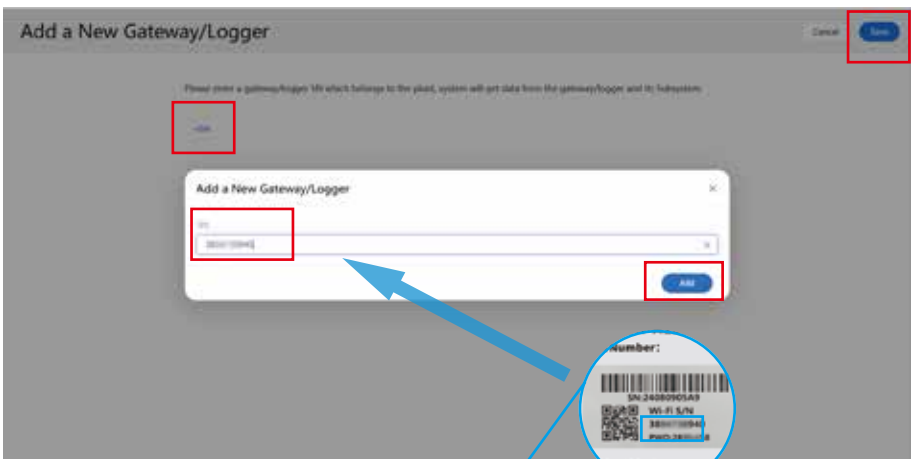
Add a New Gateway/Logger

Cancel

Save

Please enter a gateway/logger SN which belongs to the plant, system will get data from the gateway/logger and its Subsystem

+Add

Add a New Gateway/Logger

×

SN

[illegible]

×

Add

Number:

SN:24080905A9

Wi-Fi S/N

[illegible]

PWD:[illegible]